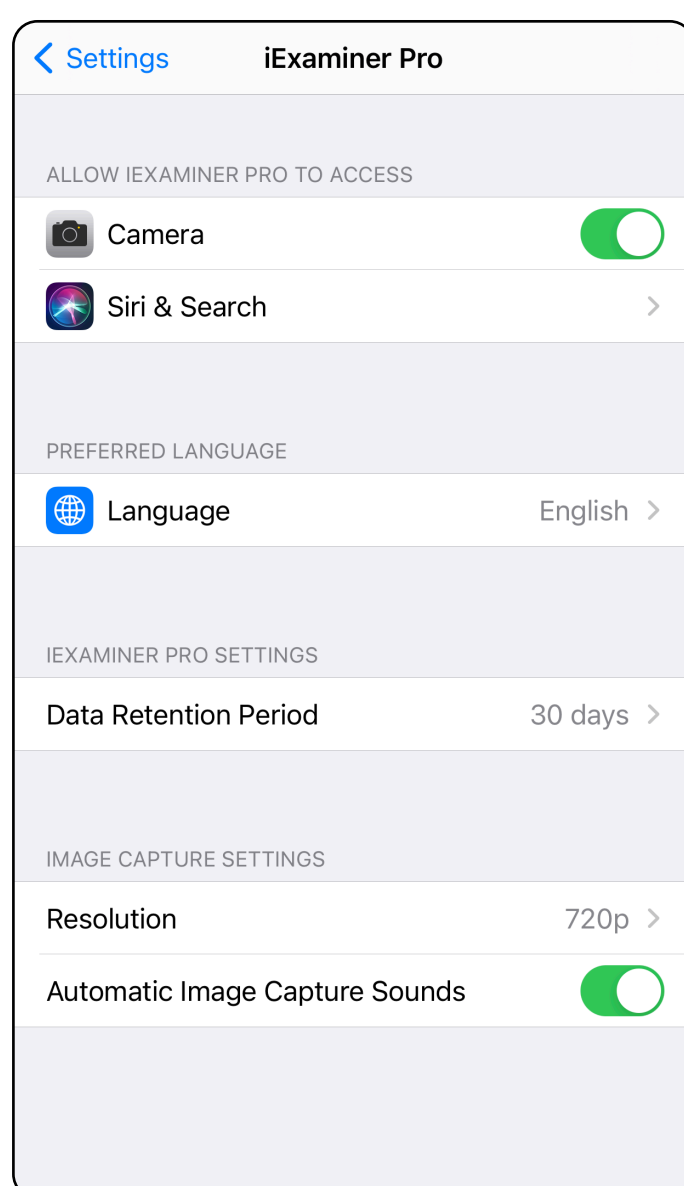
Settings iExaminer Pro

ALLOW IEXAMINER PRO TO ACCESS

Camera

Siri & Search

PREFERRED LANGUAGE

Language English

IEXAMINER PRO SETTINGS

Data Retention Period 30 days

IMAGE CAPTURE SETTINGS

Resolution 720p

Automatic Image Capture Sounds